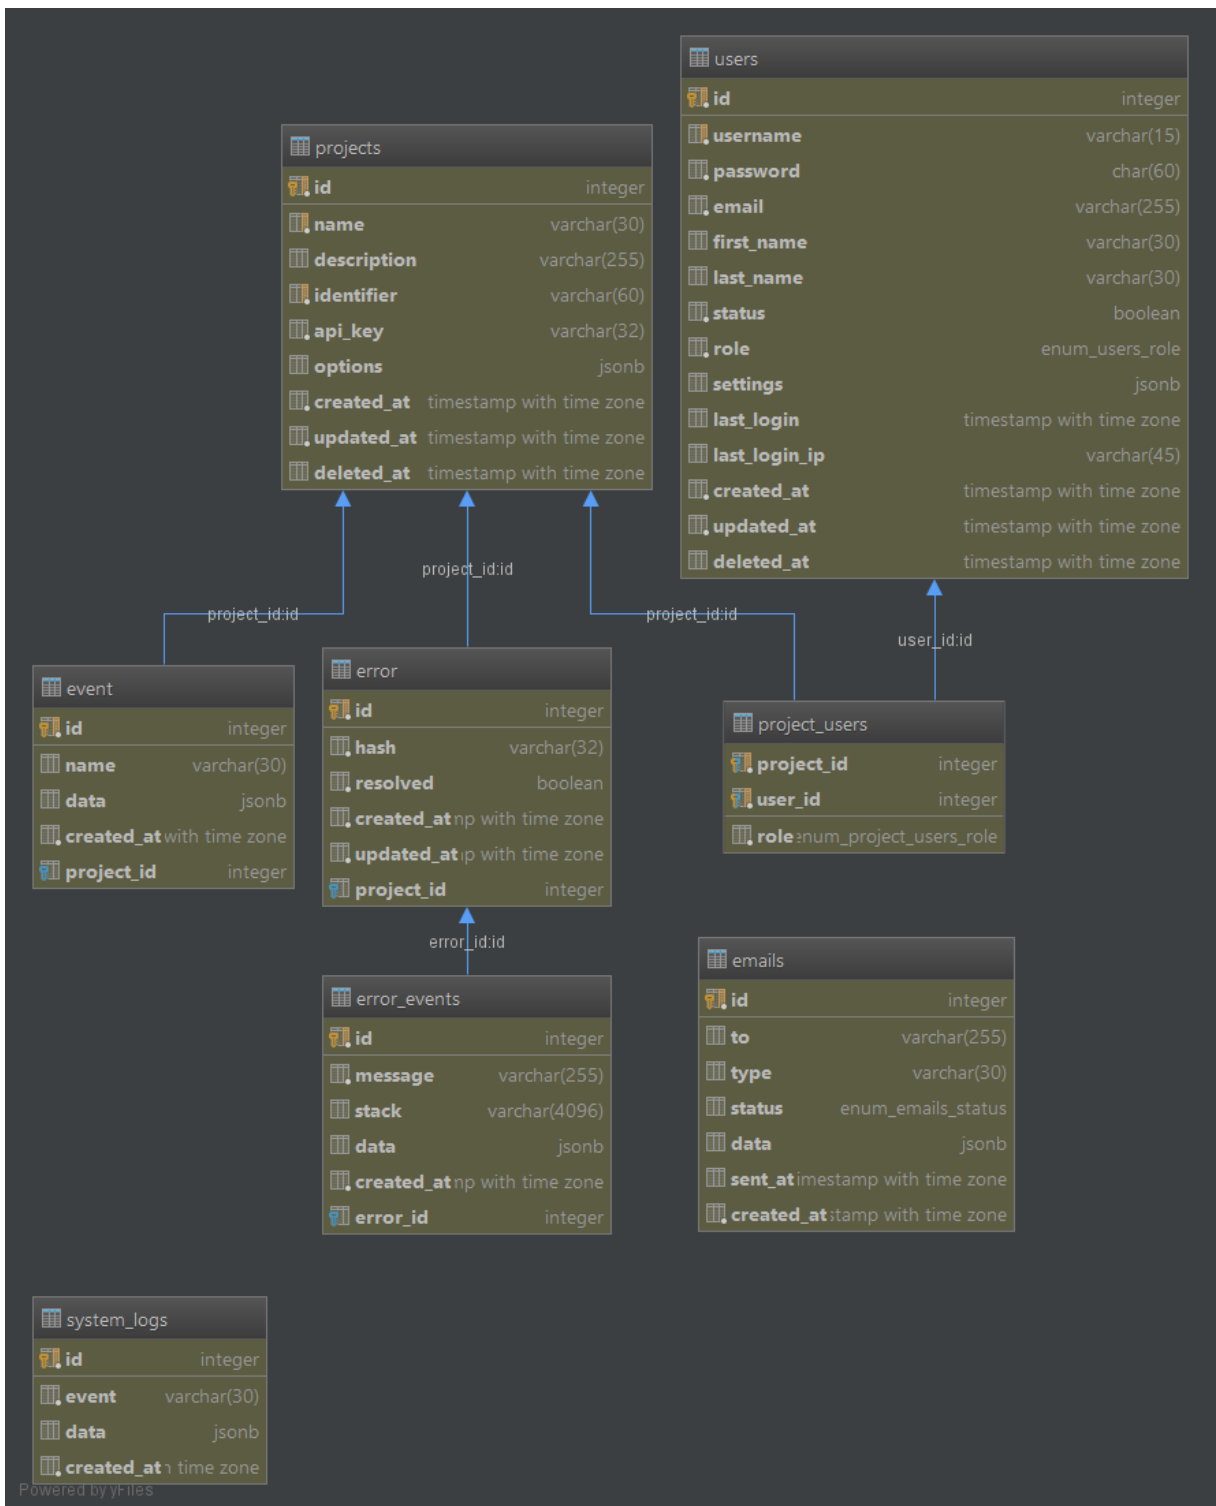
users
id integer
username varchar(15)
password char(60)
email varchar(255)
first_name varchar(30)
last_name varchar(30)
status boolean
role enum_users_role
settings jsonb
last_login timestamp with time zone
last_login_ip varchar(45)
created_at timestamp with time zone
updated_at timestamp with time zone
deleted_at timestamp with time zone

projects
id integer
name varchar(30)
description varchar(255)
identifier varchar(60)
api_key varchar(32)
options jsonb
created_at timestamp with time zone
updated_at timestamp with time zone
deleted_at timestamp with time zone

project_id:id

project_id:id

project_id:id

user_id:id

event
id integer
name varchar(30)
data jsonb
created_at with time zone
project_id integer

error
id integer
hash varchar(32)
resolved boolean
created_at np with time zone
updated_at ıp with time zone
project_id integer

project_users
project_id integer
user_id integer
role enum_project_users_role

error_id:id

error_events
id integer
message varchar(255)
stack varchar(4096)
data jsonb
created_at np with time zone
error_id integer

emails
id integer
to varchar(255)
type varchar(30)
status enum_emails_status
data jsonb
sent_at imestamp with time zone
created_at stamp with time zone

system_logs
id integer
event varchar(30)
data jsonb
created_at ı time zone

Powered by yFiles